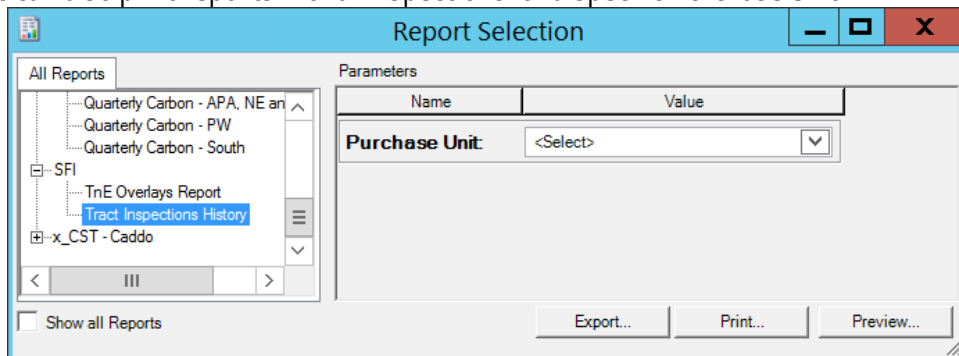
Report Selection

All Reports

Quarterly Carbon - APA, NE an
Quarterly Carbon - PW
Quarterly Carbon - South
SFI
TnE Overlays Report
Tract Inspections History
x_CST - Caddo

Show all Reports

Parameters

| Name | Value |
|---|---|
| **Purchase Unit:** | <Select> |

Export...
Print...
Preview...